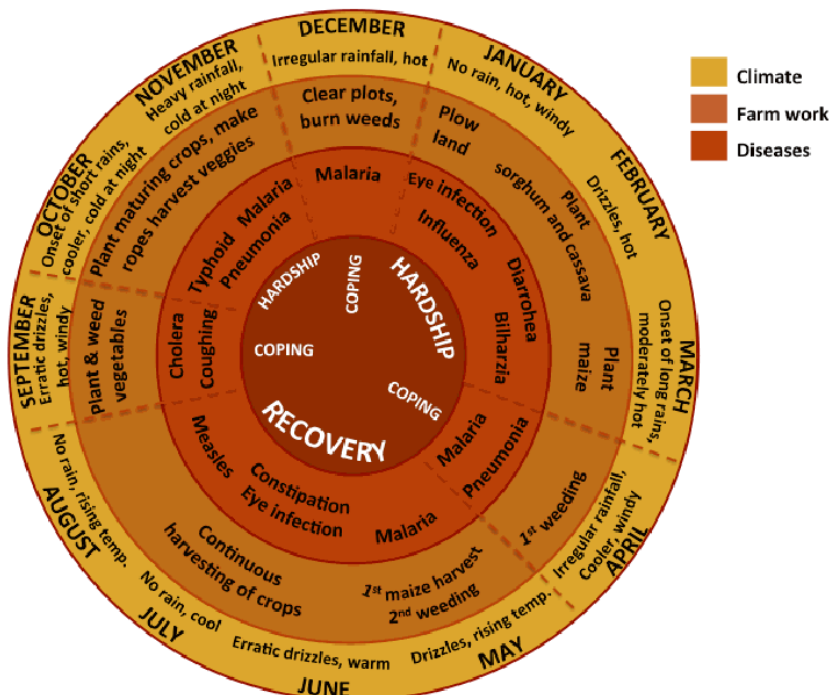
DECEMBER
Irregular rainfall, hot

JANUARY
No rain, hot, windy

FEBRUARY
Drizzles, hot

MARCH
Onset of long rains, moderately hot

APRIL
Irregular rainfall, Cooler, windy

MAY
Drizzles, rising temp.

JUNE
Erratic drizzles, warm

JULY
No rain, cool

AUGUST
No rain, rising temp.

SEPTEMBER
Erratic drizzles, hot, windy

OCTOBER
Onset of short rains, cooler, cold at night

NOVEMBER
Heavy rainfall, cold at night

Climate
Farm work
Diseases

Clear plots, burn weeds
Plow land
Plant sorghum and cassava
Plant maize
1st weeding
1st maize harvest
2nd weeding
Continuous harvesting of crops
Plant & weed vegetables
Plant maturing crops, make ropes harvest veggies

Malaria
Eye infection
Influenza
Diarrohea
Bilharzia
Malaria
Pneumonia
Malaria
Constipation
Eye infection
Measles
Cholera
Coughing
Typhoid
Pneumonia
Malaria

HARDSHIP
COPING
HARDSHIP
COPING
COPING
RECOVERY